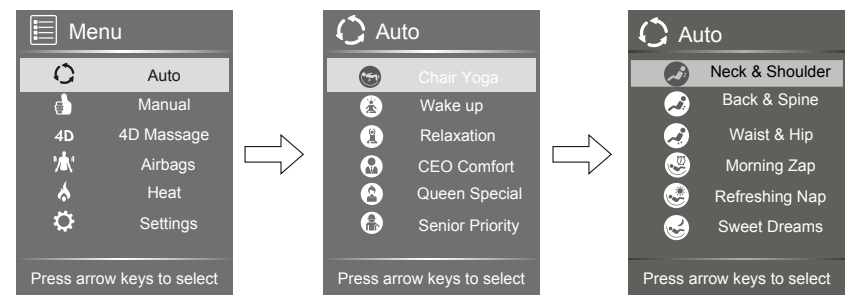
Menu

Auto
Manual
4D 4D Massage
Airbags
Heat
Settings

Press arrow keys to select

Auto

Chair Yoga
Wake up
Relaxation
CEO Comfort
Queen Special
Senior Priority

Press arrow keys to select

Auto

Neck & Shoulder
Back & Spine
Waist & Hip
Morning Zap
Refreshing Nap
Sweet Dreams

Press arrow keys to select